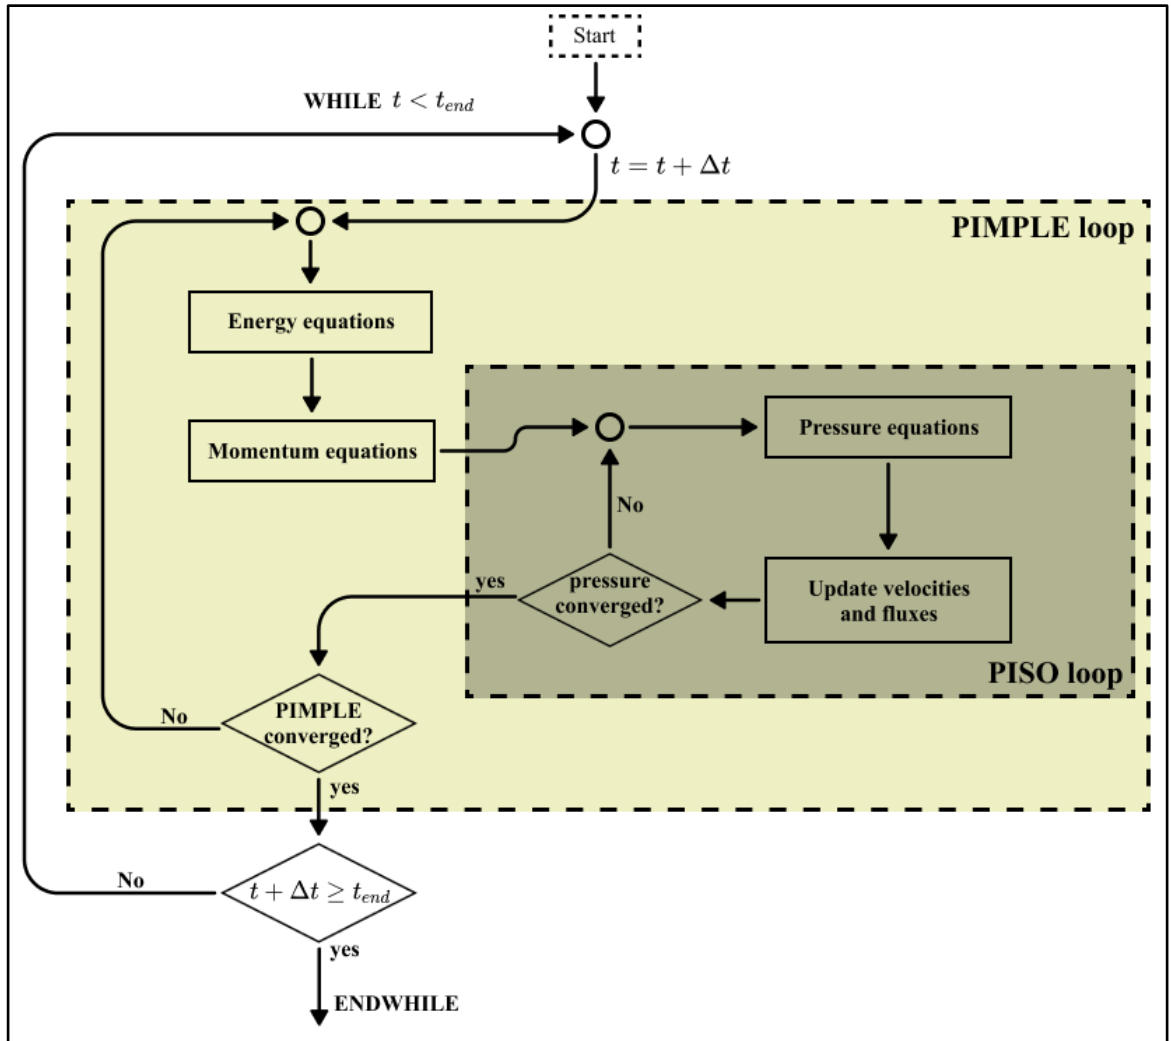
Start

WHILE $t < t_{end}$

$t = t + \Delta t$

PIMPLE loop

Energy equations

Momentum equations

Pressure equations

No

yes

pressure converged?

Update velocities and fluxes

PISO loop

No

PIMPLE converged?

yes

No

$t + \Delta t \geq t_{end}$

yes

ENDWHILE